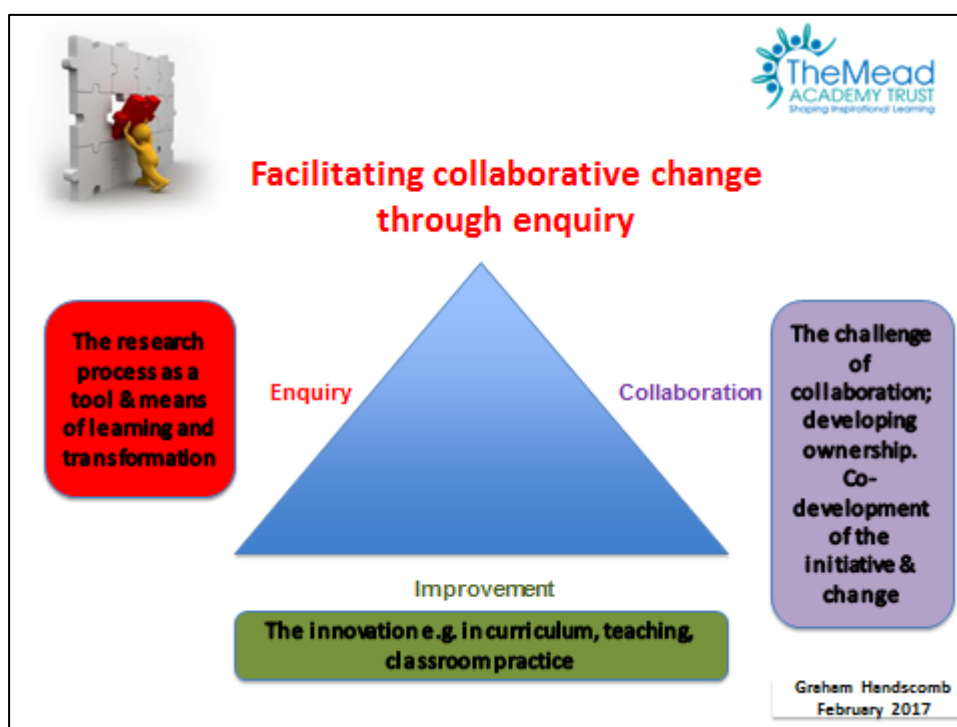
TheMead ACADEMY TRUST
Shaping Inspirational Learning

Facilitating collaborative change through enquiry

The research process as a tool & means of learning and transformation

Enquiry

Collaboration

The challenge of collaboration; developing ownership. Co-development of the initiative & change

Improvement

The innovation e.g. in curriculum, teaching, classroom practice

Graham Handscomb
February 2017